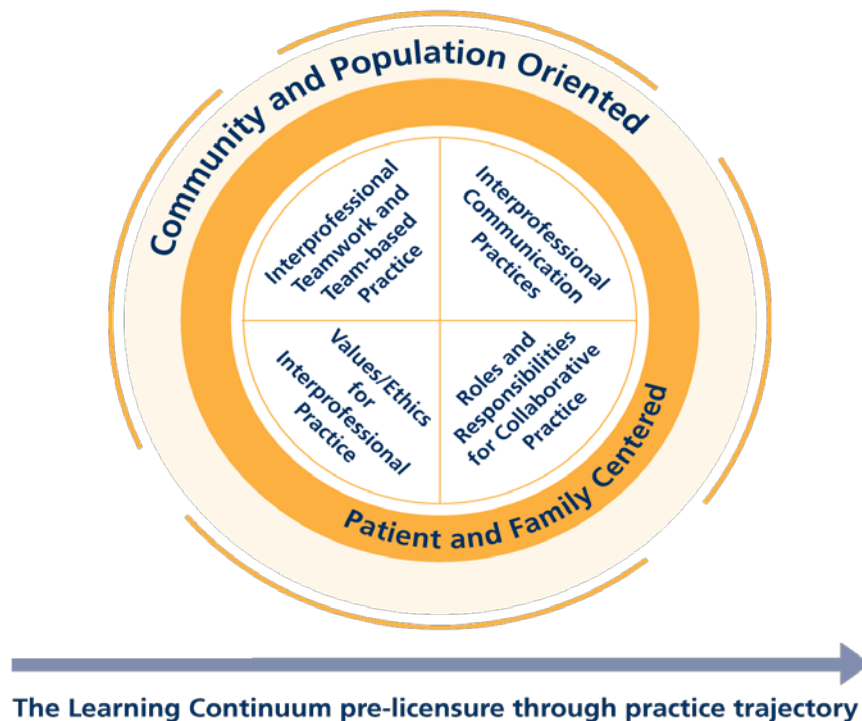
Community and Population Oriented

Interprofessional Teamwork and Team-based Practice

Interprofessional Communication Practices

Values/Ethics for Interprofessional Practice

Roles and Responsibilities for Collaborative Practice

Patient and Family Centered

The Learning Continuum pre-licensure through practice trajectory